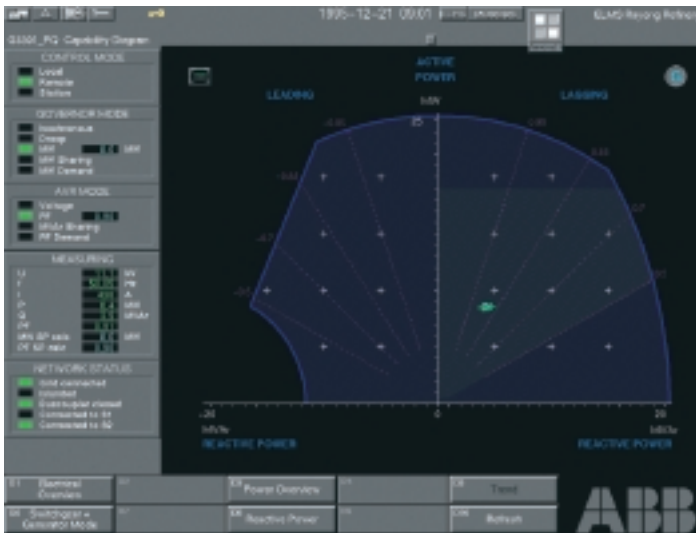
1995-12-21 09:01

ELMS Reyong Refinery

G5001_PG Capability Diagram

CONTROL MODE
Local
Remote
Station

GOVERNOR MODE
Isochronous
Droop
MW
MW Sharing
MW Demand

AVR MODE
Voltage
PF
MVAr Sharing
PF Demand

MEASURING
U
f
I
P
Q
PF
MW SP sele
PF SP sele

NETWORK STATUS
Grid connected
Islanded
Grid coupler closed
Connected to B1
Connected to B2

ACTIVE POWER
MW
LEADING
LAGGING
25
-20
0
20
MVAr
REACTIVE POWER
MVAr
REACTIVE POWER

Electrical Overview
Switchgear + Generator Mode
Power Overview
Reactive Power
Trend
Refresh

ABB